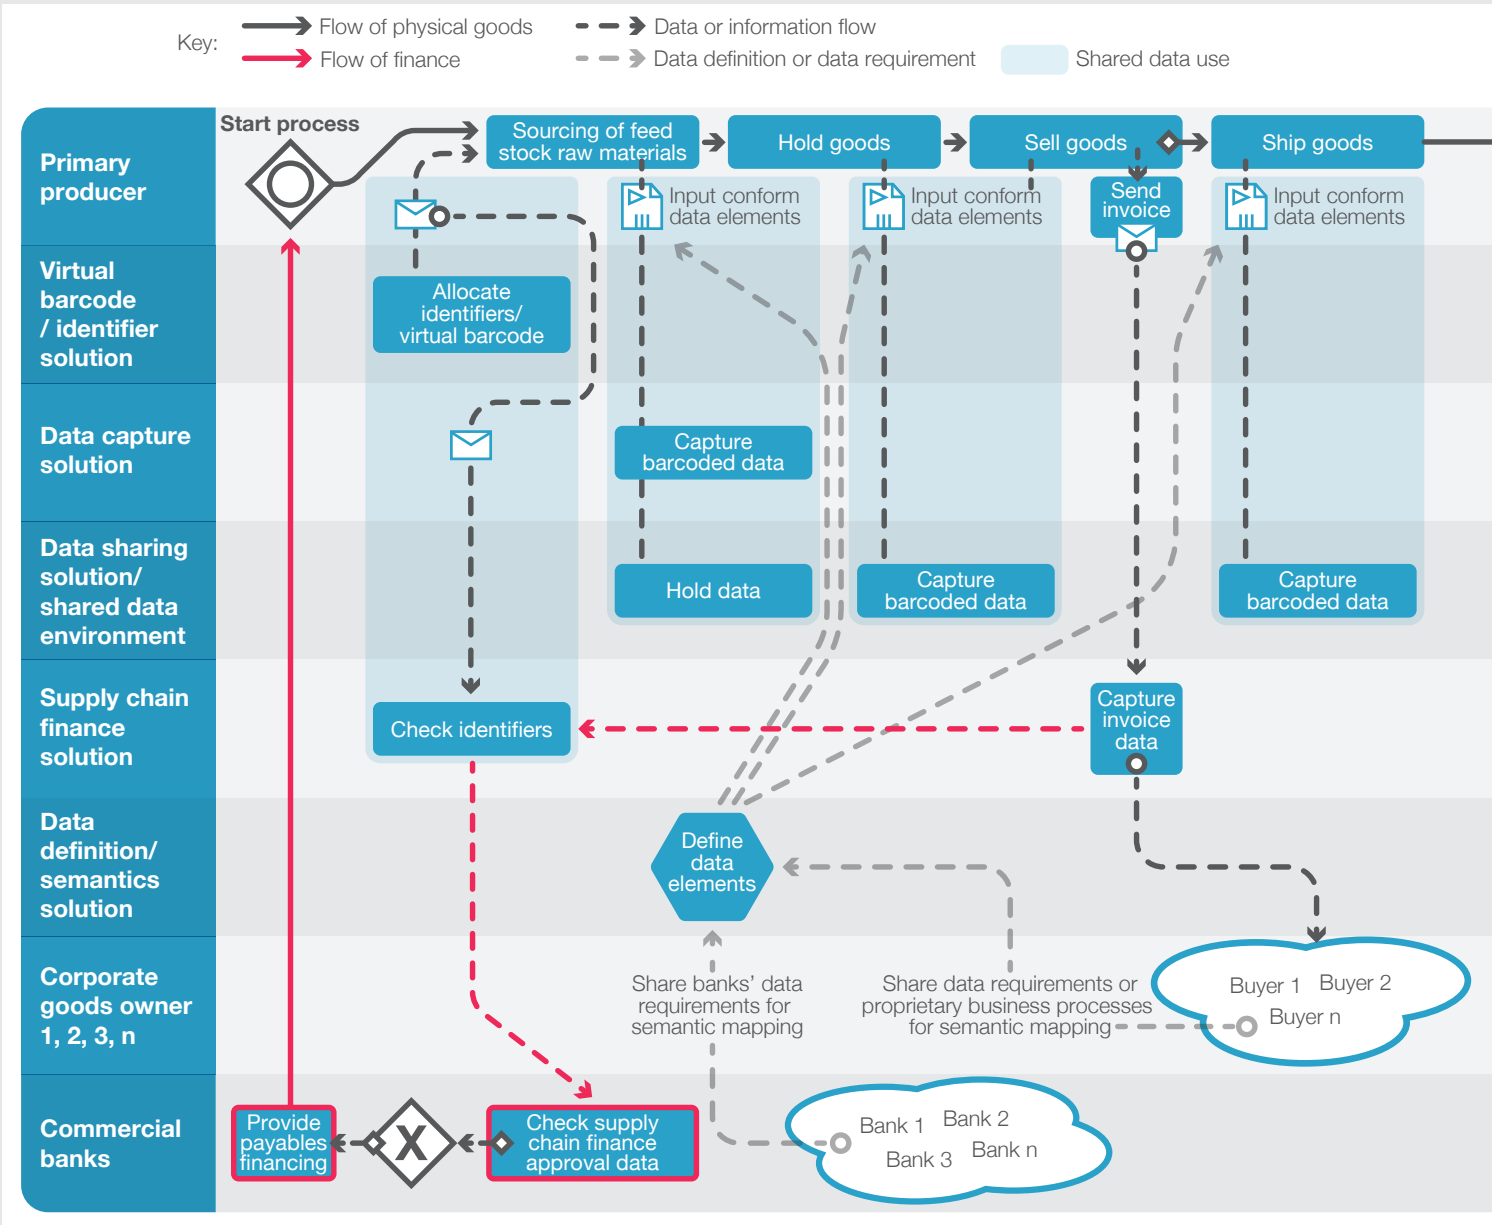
Key: Flow of physical goods
Flow of finance
Data or information flow
Data definition or data requirement
Shared data use

Primary producer
Virtual barcode / identifier solution
Data capture solution
Data sharing solution/ shared data environment
Supply chain finance solution
Data definition/ semantics solution
Corporate goods owner 1, 2, 3, n
Commercial banks

Start process
Sourcing of feed stock raw materials
Hold goods
Sell goods
Ship goods
Send invoice
Input conform data elements
Input conform data elements
Input conform data elements
Allocate identifiers/ virtual barcode
Capture barcoded data
Hold data
Capture barcoded data
Capture barcoded data
Check identifiers
Capture invoice data
Define data elements
Share banks' data requirements for semantic mapping
Share data requirements or proprietary business processes for semantic mapping
Buyer 1 Buyer 2 Buyer n
Provide payables financing
X
Check supply chain finance approval data
Bank 1 Bank 2 Bank 3 Bank n